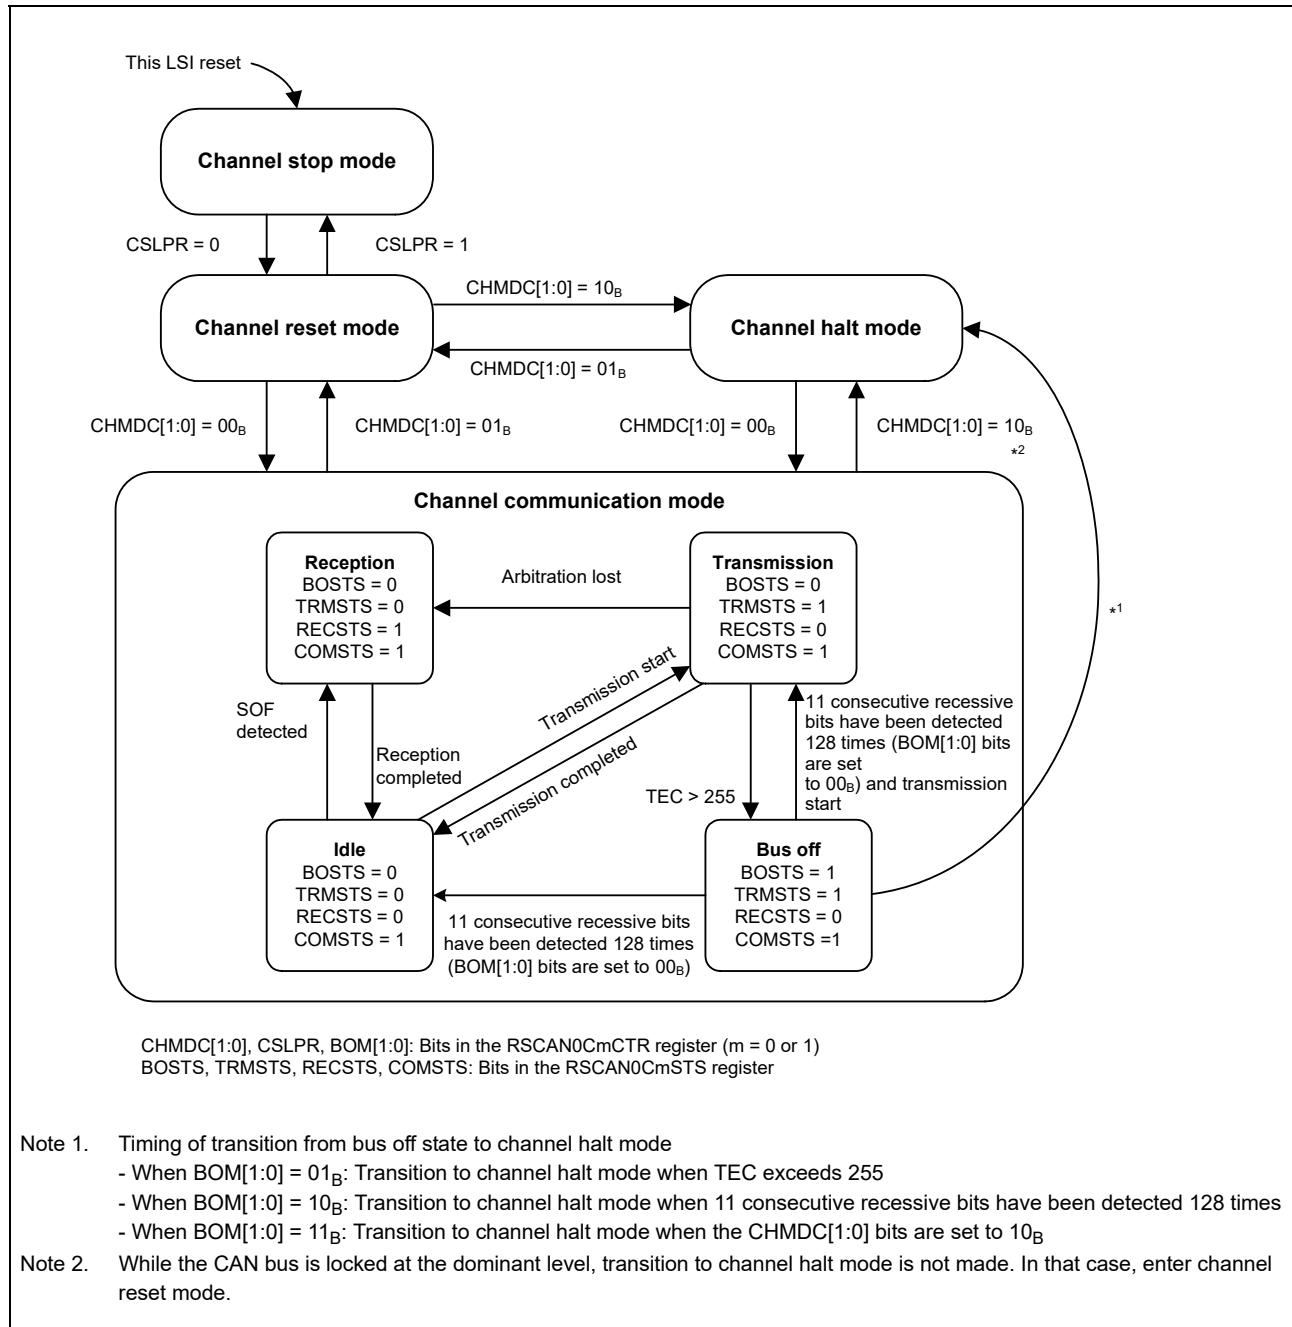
This LSI reset

Channel stop mode

CSLPR = 0

CSLPR = 1

$CHMDC[1:0] = 10_B$

Channel reset mode

Channel halt mode

$CHMDC[1:0] = 01_B$

$CHMDC[1:0] = 00_B$

$CHMDC[1:0] = 01_B$

$CHMDC[1:0] = 00_B$

$CHMDC[1:0] = 10_B$

*2

Channel communication mode

Reception
BOSTS = 0
TRMSTS = 0
RECSTS = 1
COMSTS = 1

Arbitration lost

Transmission
BOSTS = 0
TRMSTS = 1
RECSTS = 0
COMSTS = 1

*1

Transmission start

SOF detected

Reception completed

Transmission completed

11 consecutive recessive bits have been detected 128 times (BOM[1:0] bits are set to $00_B$) and transmission start

TEC > 255

Idle
BOSTS = 0
TRMSTS = 0
RECSTS = 0
COMSTS = 1

Bus off
BOSTS = 1
TRMSTS = 1
RECSTS = 0
COMSTS =1

11 consecutive recessive bits have been detected 128 times (BOM[1:0] bits are set to $00_B$)

CHMDC[1:0], CSLPR, BOM[1:0]: Bits in the RSCAN0CmCTR register (m = 0 or 1)
BOSTS, TRMSTS, RECSTS, COMSTS: Bits in the RSCAN0CmSTS register

Note 1. Timing of transition from bus off state to channel halt mode
- When $BOM[1:0] = 01_B$: Transition to channel halt mode when TEC exceeds 255
- When $BOM[1:0] = 10_B$: Transition to channel halt mode when 11 consecutive recessive bits have been detected 128 times
- When $BOM[1:0] = 11_B$: Transition to channel halt mode when the CHMDC[1:0] bits are set to $10_B$

Note 2. While the CAN bus is locked at the dominant level, transition to channel halt mode is not made. In that case, enter channel reset mode.